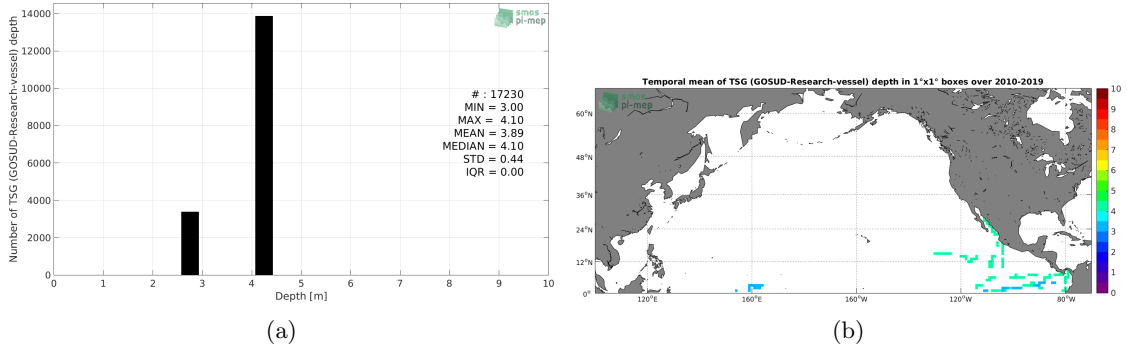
Number of TSG (GOSUD-Research-vessel) depth

14000
12000
10000
8000
6000
4000
2000
0

0 1 2 3 4 5 6 7 8 9 10

Depth [m]

smos pi-mep

# : 17230
MIN = 3.00
MAX = 4.10
MEAN = 3.89
MEDIAN = 4.10
STD = 0.44
IQR = 0.00

(a)

Temporal mean of TSG (GOSUD-Research-vessel) depth in 1°x1° boxes over 2010-2019

smos pi-mep

60°N
48°N
36°N
24°N
12°N
0°

120°E 160°E 160°W 120°W 80°W

10
9
8
7
6
5
4
3
2
1
0

(b)